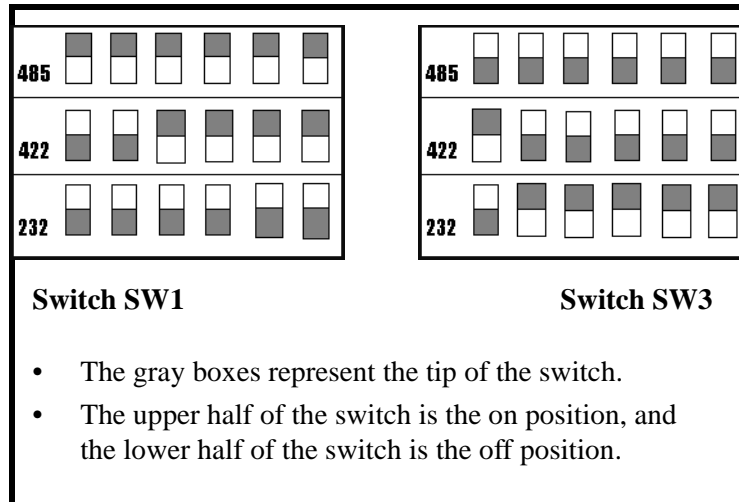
485
422
232

485
422
232

**Switch SW1**

**Switch SW3**

• The gray boxes represent the tip of the switch.
• The upper half of the switch is the on position, and the lower half of the switch is the off position.